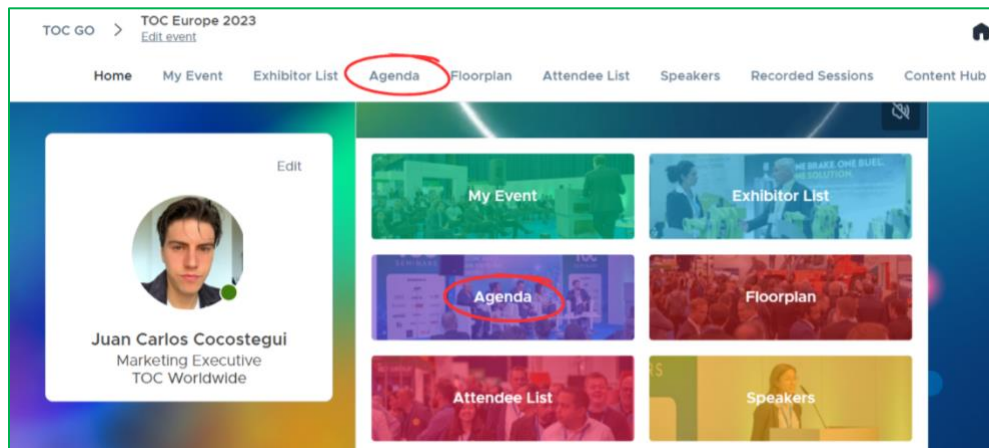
TOC GO > TOC Europe 2023
Edit event

Home My Event Exhibitor List Agenda Floorplan Attendee List Speakers Recorded Sessions Content Hub

Edit

Juan Carlos Cocostegui
Marketing Executive
TOC Worldwide

My Event
Exhibitor List
Agenda
Floorplan
Attendee List
Speakers